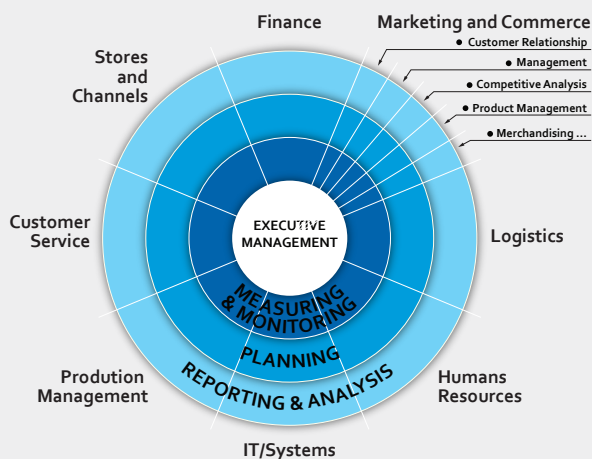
Finance

Marketing and Commerce

• Customer Relationship

• Management

• Competitive Analysis

• Product Management

• Merchandising ...

Stores and Channels

Customer Service

Logistics

EXECUTIVE MANAGEMENT

MEASURING & MONITORING

PLANNING

REPORTING & ANALYSIS

Prodution Management

Humans Resources

IT/Systems